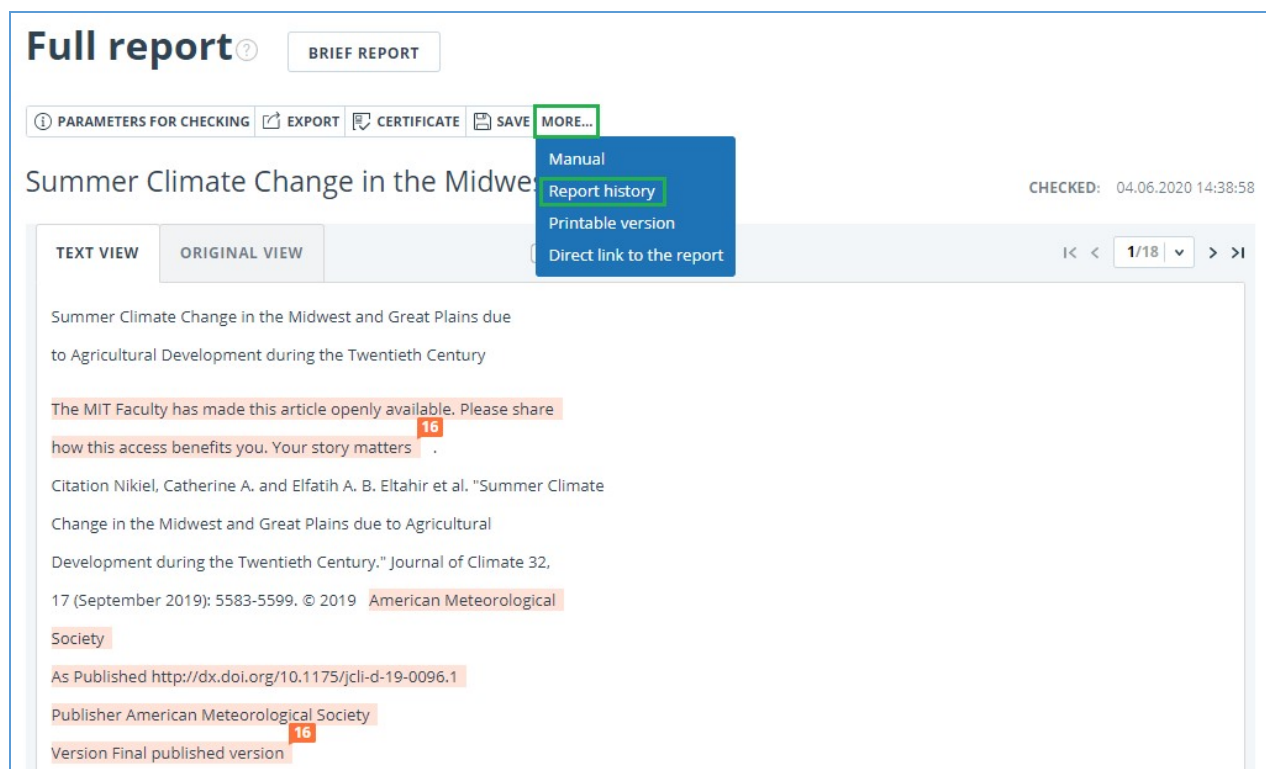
Full report ? BRIEF REPORT

PARAMETERS FOR CHECKING EXPORT CERTIFICATE SAVE MORE...

Manual
Report history
Printable version
Direct link to the report

Summer Climate Change in the Midwes

CHECKED: 04.06.2020 14:38:58

TEXT VIEW ORIGINAL VIEW

1/18

Summer Climate Change in the Midwest and Great Plains due

to Agricultural Development during the Twentieth Century

The MIT Faculty has made this article openly available. Please share

how this access benefits you. Your story matters 16 .

Citation Nikiel, Catherine A. and Elfatih A. B. Eltahir et al. "Summer Climate

Change in the Midwest and Great Plains due to Agricultural

Development during the Twentieth Century." Journal of Climate 32,

17 (September 2019): 5583-5599. © 2019 American Meteorological

Society

As Published http://dx.doi.org/10.1175/jcli-d-19-0096.1

Publisher American Meteorological Society

Version Final published version 16